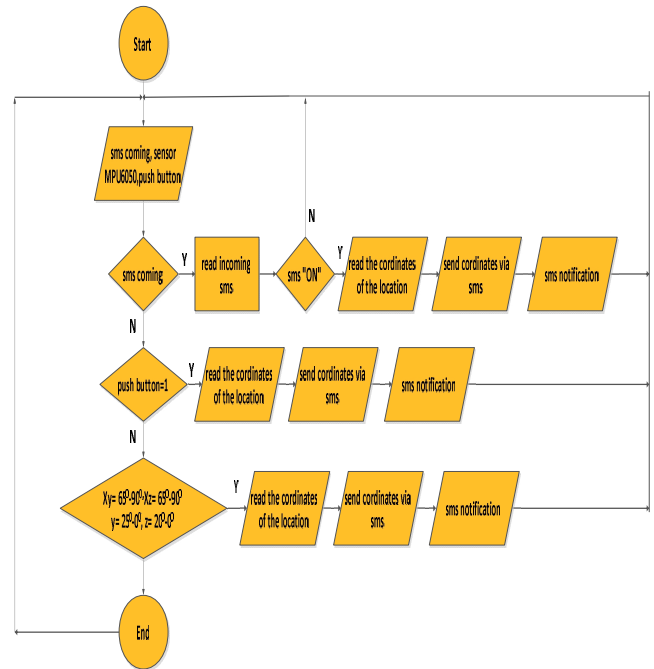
Start

sms coming, sensor MPU6050,push button

sms coming

Y

read incoming sms

sms "ON"

N

Y

read the cordinates of the location

send cordinates via sms

sms notification

N

push button=1

Y

read the cordinates of the location

send cordinates via sms

sms notification

N

Xy= $69^0$-$90^0$-Xz= $69^0$-$90^0$ y= $29^0$-$0^0$, z= $20^0$-$0^0$

Y

read the cordinates of the location

send cordinates via sms

sms notification

End